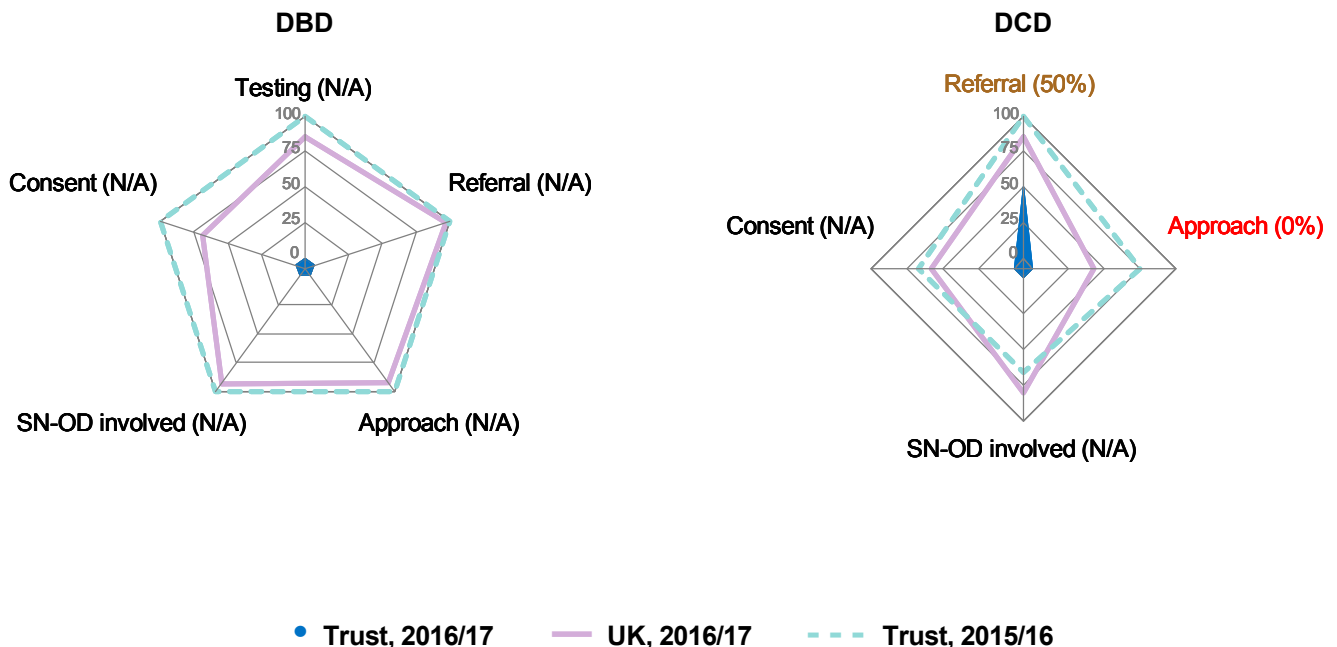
DBD

Testing (N/A)

100
75
50
25
0

Consent (N/A)

Referral (N/A)

SN-OD involved (N/A)

Approach (N/A)

DCD

Referral (50%)

100
75
50
25
0

Consent (N/A)

Approach (0%)

SN-OD involved (N/A)

Trust, 2016/17 UK, 2016/17 Trust, 2015/16